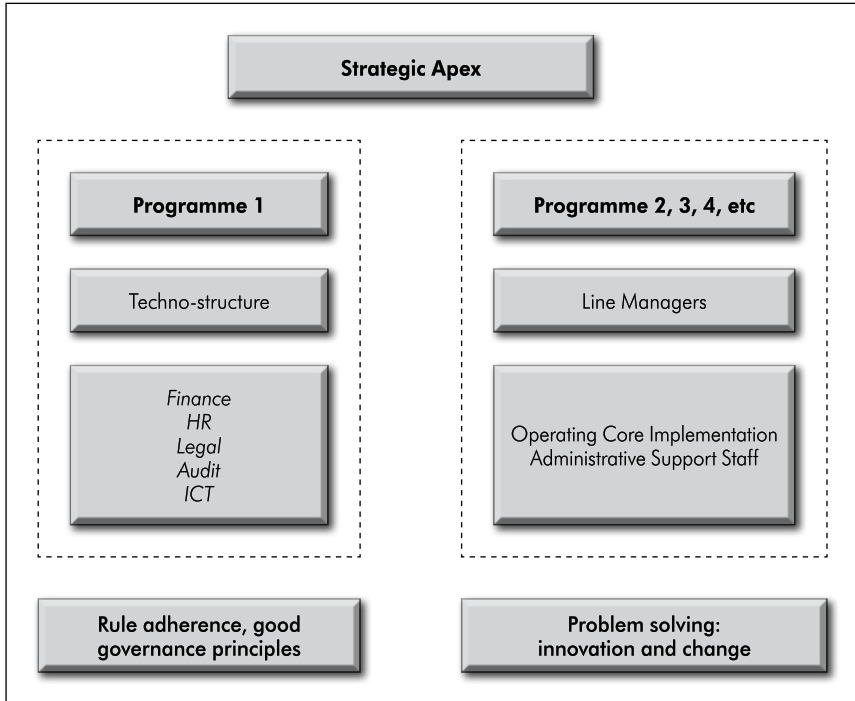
Strategic Apex

Programme 1

Techno-structure

*Finance*
*HR*
*Legal*
*Audit*
*ICT*

Programme 2, 3, 4, etc

Line Managers

Operating Core Implementation
Administrative Support Staff

Rule adherence, good governance principles

Problem solving: innovation and change